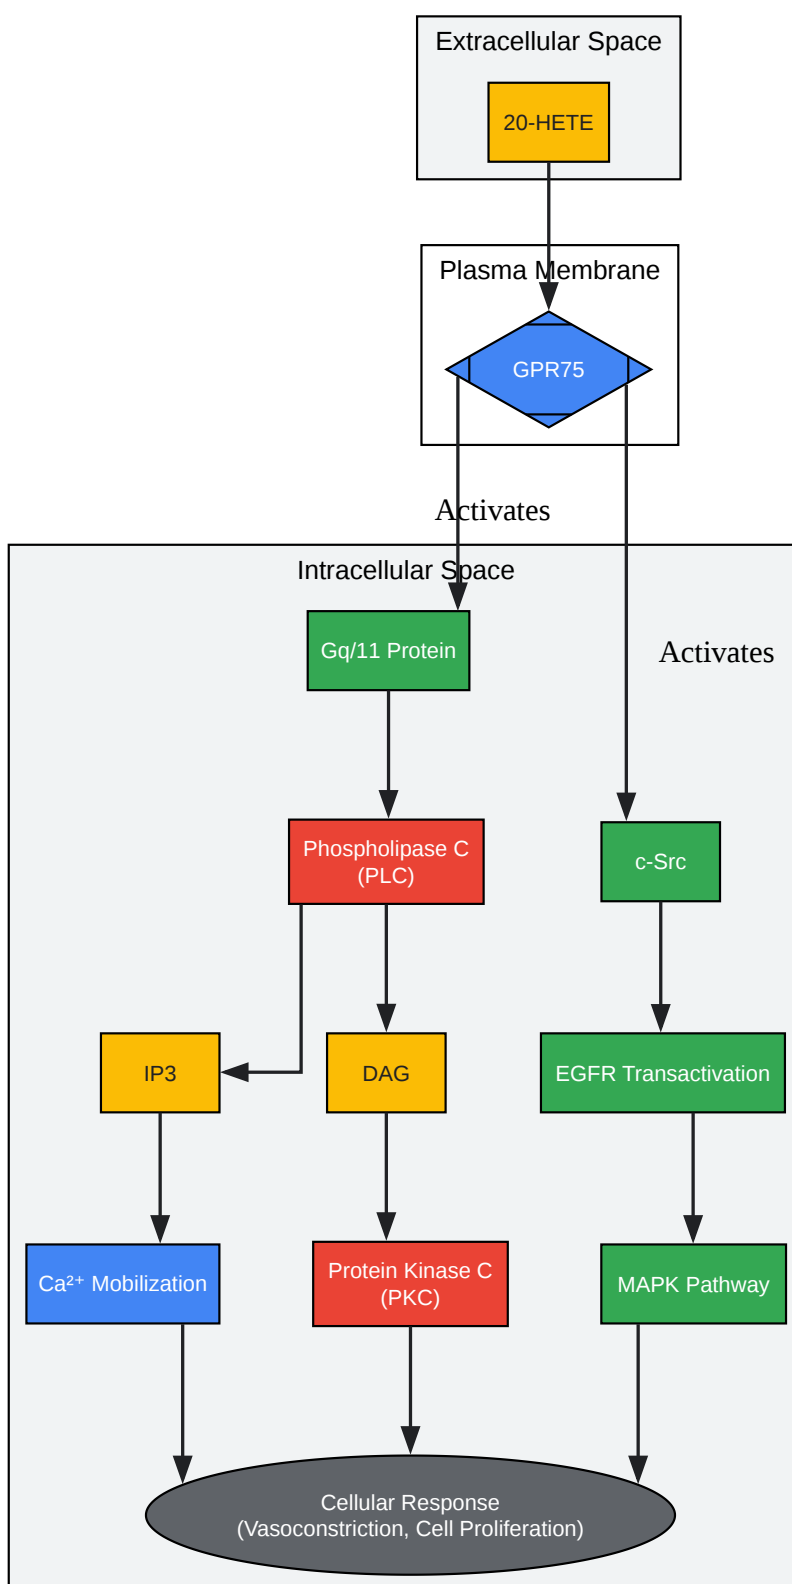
Extracellular Space

20-HETE

Plasma Membrane

GPR75

Activates

Intracellular Space

Gq/11 Protein

Activates

Phospholipase C (PLC)

c-Src

IP3

DAG

EGFR Transactivation

$Ca^{2+}$ Mobilization

Protein Kinase C (PKC)

MAPK Pathway

Cellular Response (Vasoconstriction, Cell Proliferation)